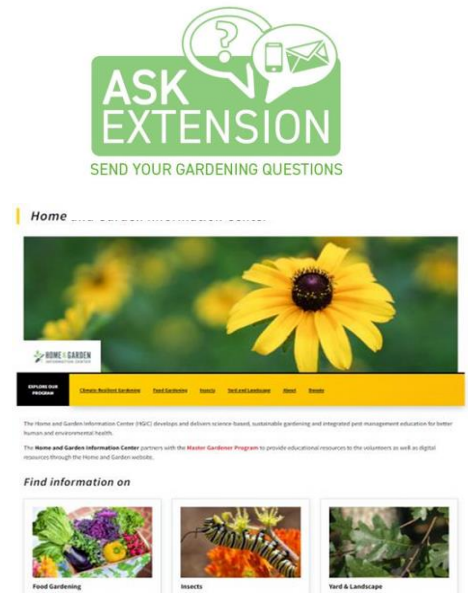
ASK EXTENSION

SEND YOUR GARDENING QUESTIONS

Home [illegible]

HOME & GARDEN INFORMATION CENTER

EXPLORE OUR PROGRAM

Climate Resilient Gardening

Food Gardening

Insects

Yard and Landscape

About

Donate

The Home and Garden Information Center (HGIC) develops and delivers science-based, sustainable gardening and integrated pest management education for better human and environmental health.

The Home and Garden Information Center partners with the Master Gardener Program to provide educational resources to the volunteers as well as digital resources through the Home and Garden website.

Find information on

Food Gardening

Insects

Yard & Landscape